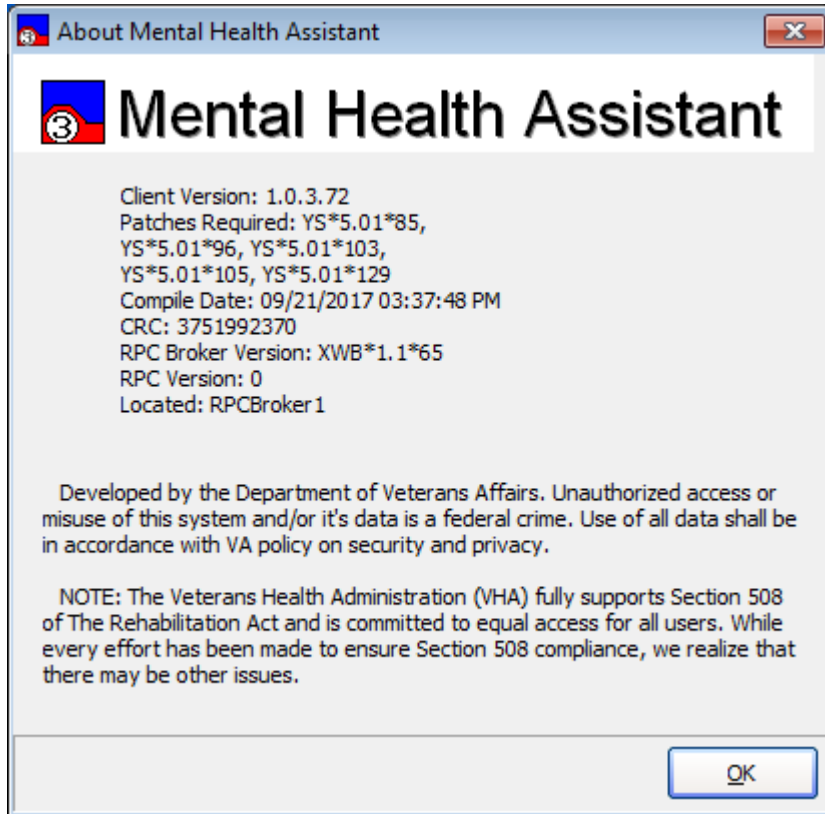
About Mental Health Assistant

Mental Health Assistant

Client Version: 1.0.3.72
Patches Required: YS*5.01*85, YS*5.01*96, YS*5.01*103, YS*5.01*105, YS*5.01*129
Compile Date: 09/21/2017 03:37:48 PM
CRC: 3751992370
RPC Broker Version: XWB*1.1*65
RPC Version: 0
Located: RPCBroker1

Developed by the Department of Veterans Affairs. Unauthorized access or misuse of this system and/or it's data is a federal crime. Use of all data shall be in accordance with VA policy on security and privacy.

NOTE: The Veterans Health Administration (VHA) fully supports Section 508 of The Rehabilitation Act and is committed to equal access for all users. While every effort has been made to ensure Section 508 compliance, we realize that there may be other issues.

OK